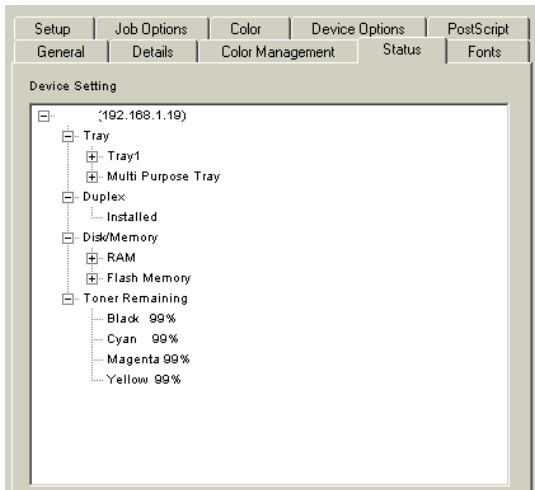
Setup
Job Options
Color
Device Options
PostScript
General
Details
Color Management
Status
Fonts

Device Setting

(192.168.1.19)
Tray
Tray1
Multi Purpose Tray
Duplex
Installed
Disk/Memory
RAM
Flash Memory
Toner Remaining
Black 99%
Cyan 99%
Magenta 99%
Yellow 99%